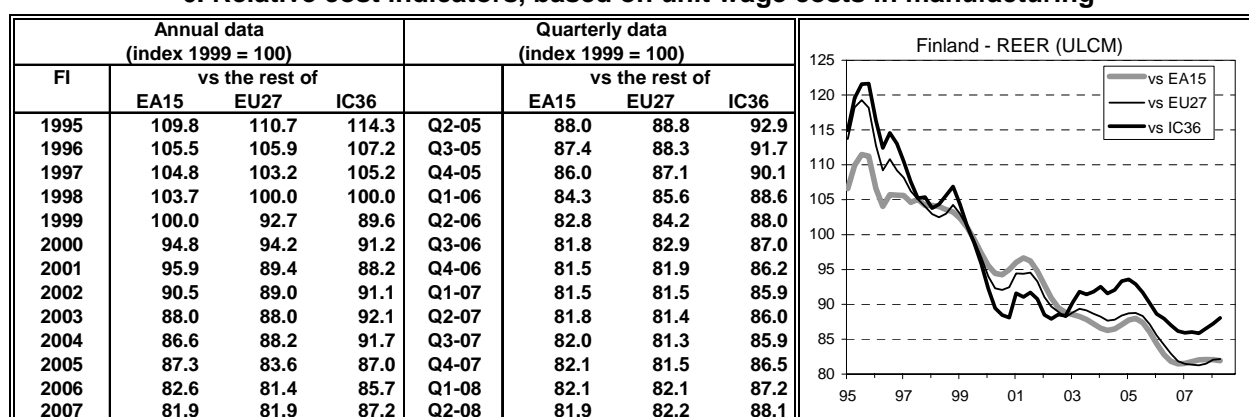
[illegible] Relative cost indicators, based on unit wage costs in manufacturing

| Annual data (index 1999 = 100) | | | | Quarterly data (index 1999 = 100) | | | |
|---|---|---|---|---|---|---|---|
| FI | vs the rest of | | | | vs the rest of | | |
| | EA15 | EU27 | IC36 | | EA15 | EU27 | IC36 |
| 1995 | 109.8 | 110.7 | 114.3 | Q2-05 | 88.0 | 88.8 | 92.9 |
| 1996 | 105.5 | 105.9 | 107.2 | Q3-05 | 87.4 | 88.3 | 91.7 |
| 1997 | 104.8 | 103.2 | 105.2 | Q4-05 | 86.0 | 87.1 | 90.1 |
| 1998 | 103.7 | 100.0 | 100.0 | Q1-06 | 84.3 | 85.6 | 88.6 |
| 1999 | 100.0 | 92.7 | 89.6 | Q2-06 | 82.8 | 84.2 | 88.0 |
| 2000 | 94.8 | 94.2 | 91.2 | Q3-06 | 81.8 | 82.9 | 87.0 |
| 2001 | 95.9 | 89.4 | 88.2 | Q4-06 | 81.5 | 81.9 | 86.2 |
| 2002 | 90.5 | 89.0 | 91.1 | Q1-07 | 81.5 | 81.5 | 85.9 |
| 2003 | 88.0 | 88.0 | 92.1 | Q2-07 | 81.8 | 81.4 | 86.0 |
| 2004 | 86.6 | 88.2 | 91.7 | Q3-07 | 82.0 | 81.3 | 85.9 |
| 2005 | 87.3 | 83.6 | 87.0 | Q4-07 | 82.1 | 81.5 | 86.5 |
| 2006 | 82.6 | 81.4 | 85.7 | Q1-08 | 82.1 | 82.1 | 87.2 |
| 2007 | 81.9 | 81.9 | 87.2 | Q2-08 | 81.9 | 82.2 | 88.1 |

Finland - REER (ULCM)
vs EA15
vs EU27
vs IC36
125
120
115
110
105
100
95
90
85
80
95 97 99 01 03 05 07